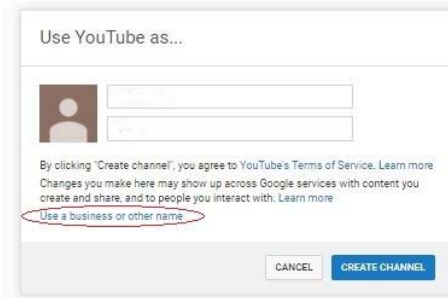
Use YouTube as...

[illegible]

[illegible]

By clicking "Create channel", you agree to YouTube's Terms of Service. Learn more

Changes you make here may show up across Google services with content you create and share, and to people you interact with. Learn more

Use a business or other name

CANCEL

CREATE CHANNEL